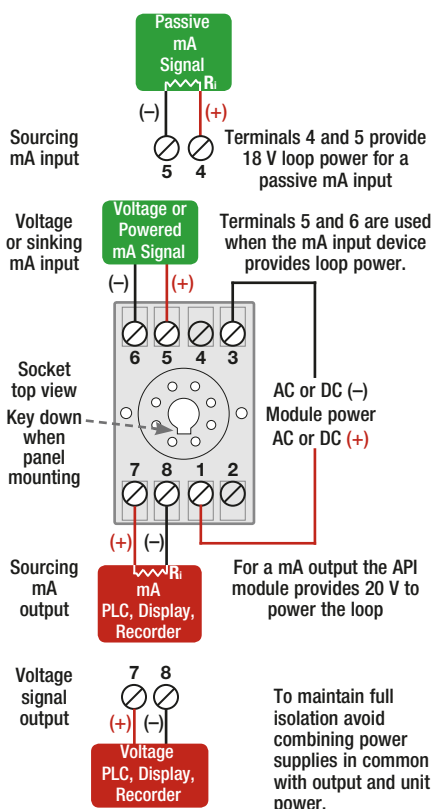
Passive mA Signal

$R_I$

(–) (+)

Sourcing mA input

5 4

Terminals 4 and 5 provide 18 V loop power for a passive mA input

Voltage or sinking mA input

Voltage or Powered mA Signal

Terminals 5 and 6 are used when the mA input device provides loop power.

(–) (+)

6 5 4 3

Socket top view

Key down when panel mounting

AC or DC (–)
Module power
AC or DC (+)

7 8 1 2

Sourcing mA output

(+) (–)

mA $R_I$
PLC, Display, Recorder

For a mA output the API module provides 20 V to power the loop

Voltage signal output

7 8

(+) (–)

Voltage PLC, Display, Recorder

To maintain full isolation avoid combining power supplies in common with output and unit power.